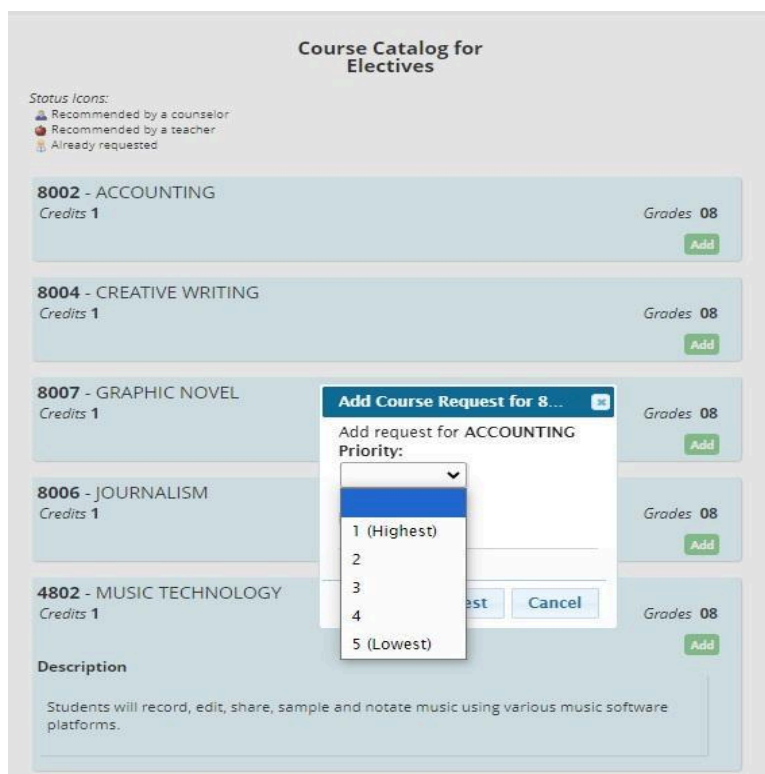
Course Catalog for Electives

Status Icons:
Recommended by a counselor
Recommended by a teacher
Already requested

8002 - ACCOUNTING
Credits 1
Grades 08
Add

8004 - CREATIVE WRITING
Credits 1
Grades 08
Add

8007 - GRAPHIC NOVEL
Credits 1
Grades 08
Add

8006 - JOURNALISM
Credits 1
Grades 08
Add

4802 - MUSIC TECHNOLOGY
Credits 1
Grades 08
Add

Description
Students will record, edit, share, sample and notate music using various music software platforms.

Add Course Request for 8...
Add request for ACCOUNTING
Priority:
1 (Highest)
2
3
4
5 (Lowest)
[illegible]est
Cancel